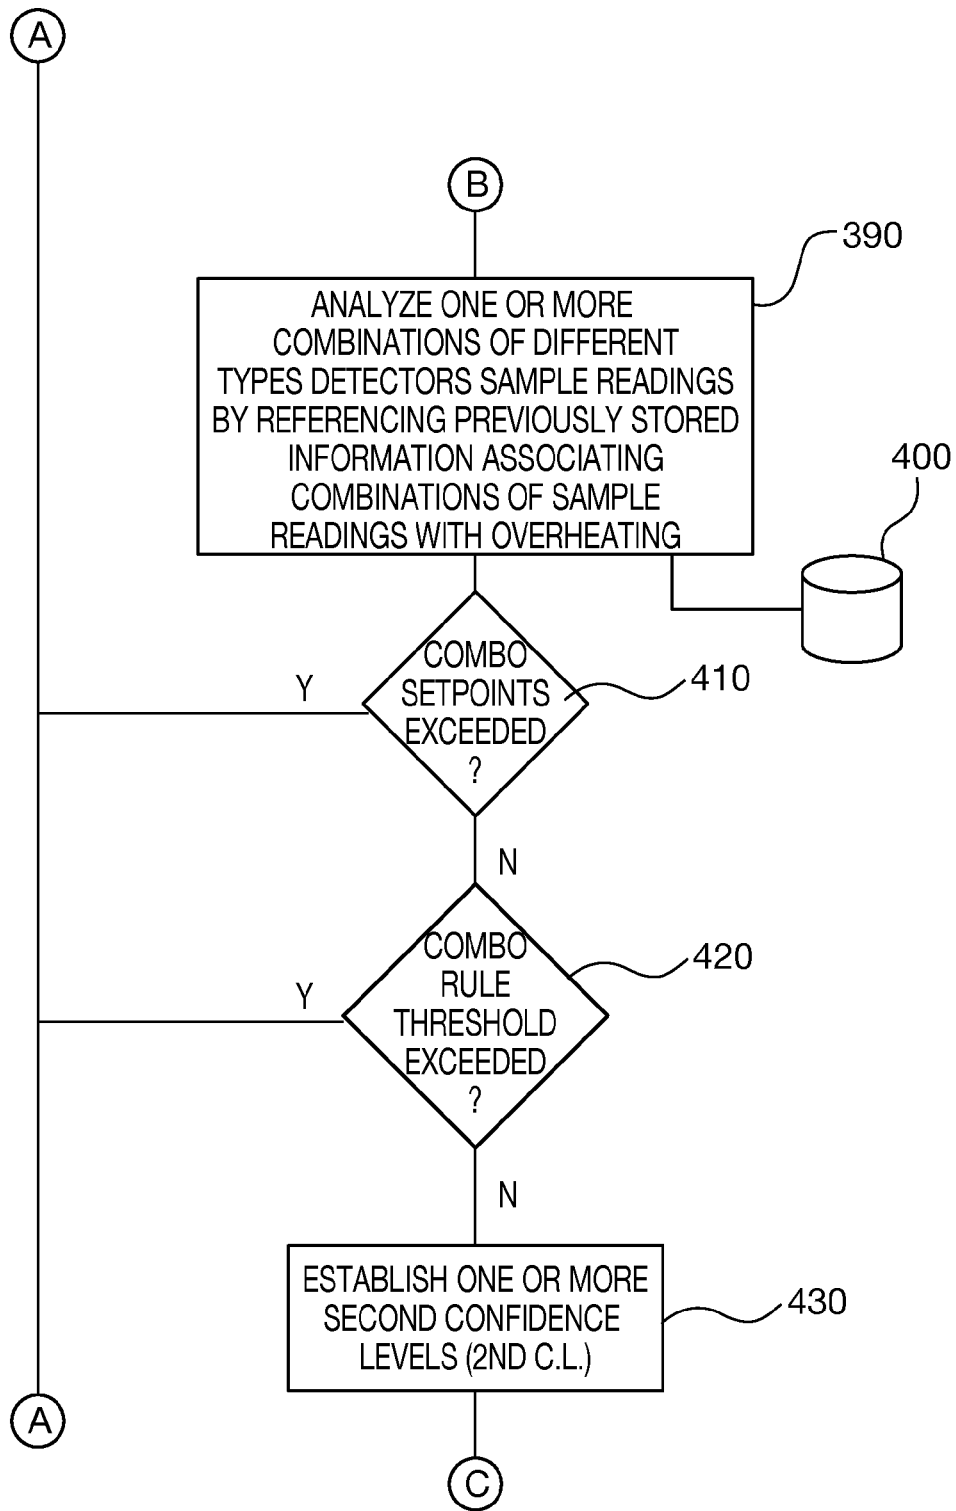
A

B

390

ANALYZE ONE OR MORE COMBINATIONS OF DIFFERENT TYPES DETECTORS SAMPLE READINGS BY REFERENCING PREVIOUSLY STORED INFORMATION ASSOCIATING COMBINATIONS OF SAMPLE READINGS WITH OVERHEATING

400

Y

COMBO SETPOINTS EXCEEDED ?

410

N

Y

COMBO RULE THRESHOLD EXCEEDED ?

420

N

ESTABLISH ONE OR MORE SECOND CONFIDENCE LEVELS (2ND C.L.)

430

A

C